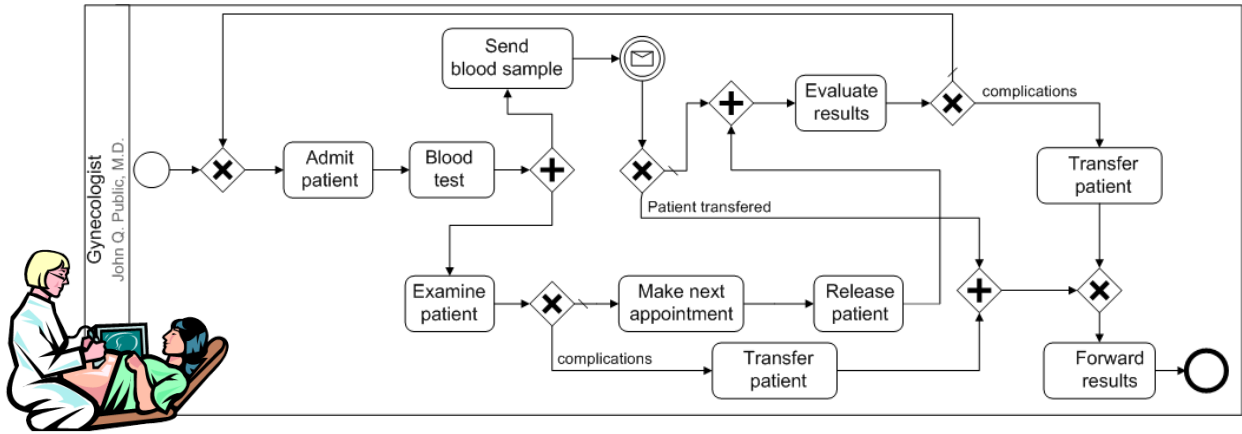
Gynecologist
John Q. Public, M.D.

Admit patient

Blood test

Send blood sample

Examine patient

Make next appointment

Release patient

complications

Transfer patient

Patient transfered

Evaluate results

complications

Transfer patient

Forward results